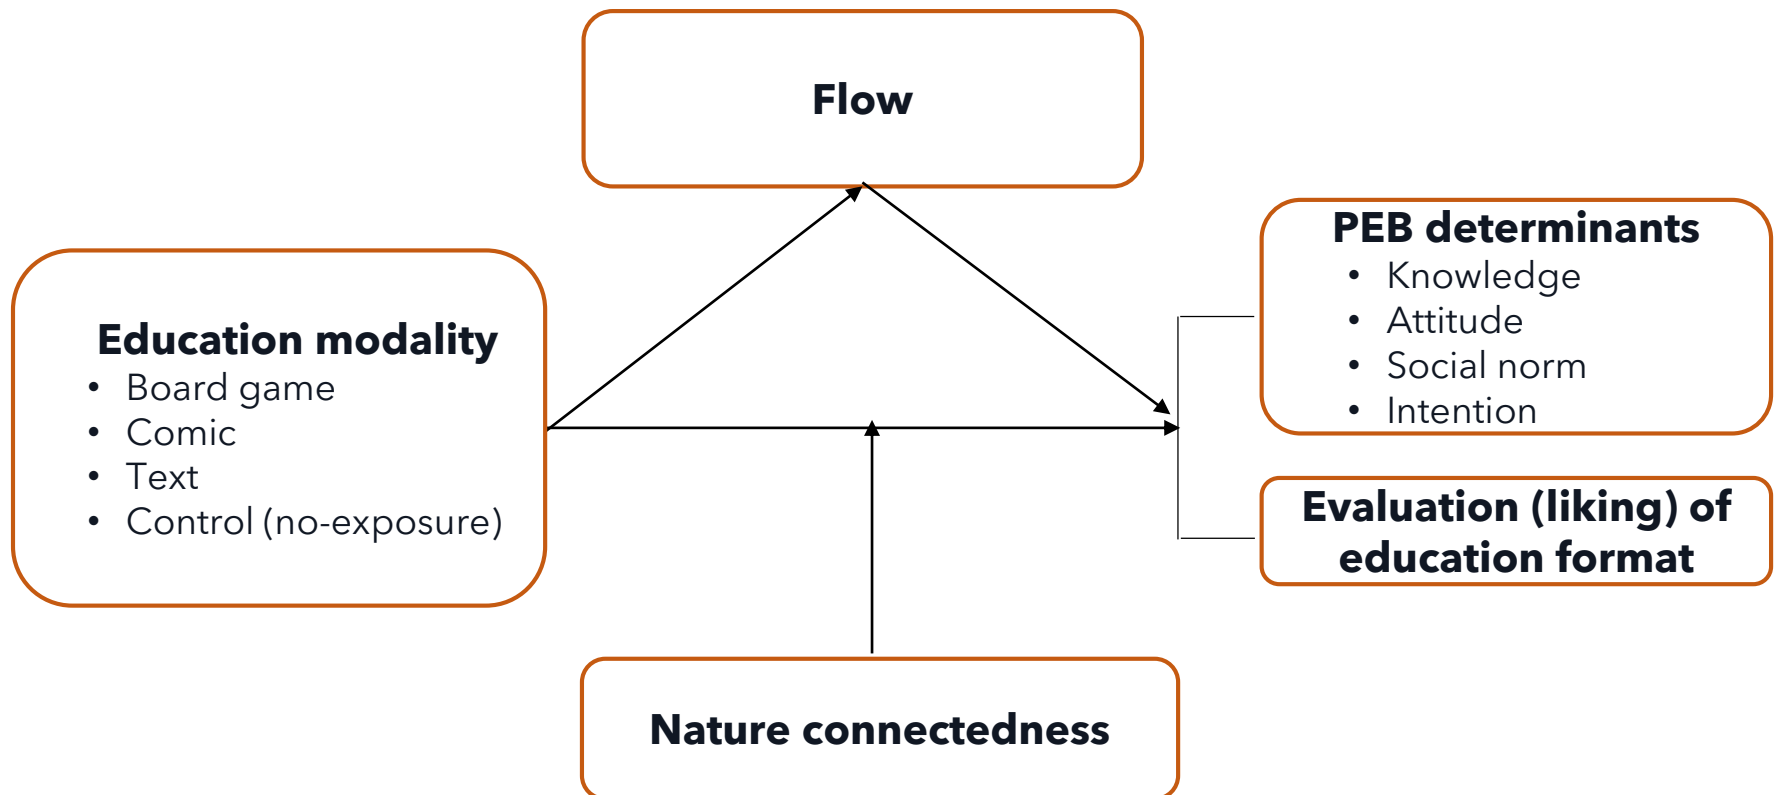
Flow

Education modality
- Board game
- Comic
- Text
- Control (no-exposure)

PEB determinants
- Knowledge
- Attitude
- Social norm
- Intention

Evaluation (liking) of education format

Nature connectedness